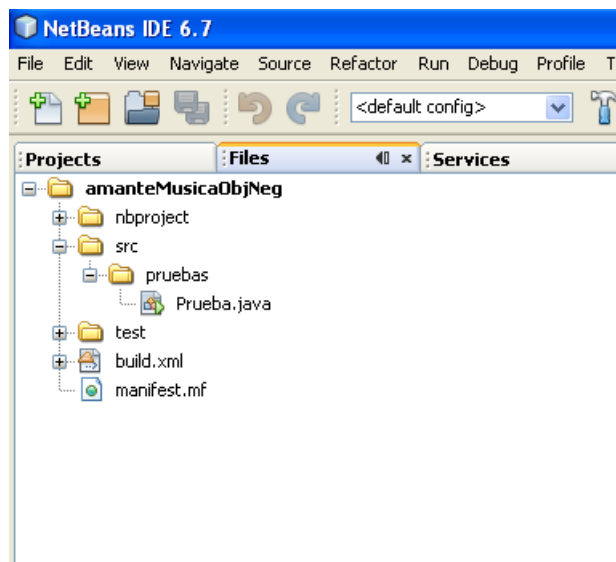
NetBeans IDE 6.7

File Edit View Navigate Source Refactor Run Debug Profile T

<default config>

Projects
Files
Services

amanteMusicaObjNeg
nbproject
src
pruebas
Prueba.java
test
build.xml
manifest.mf